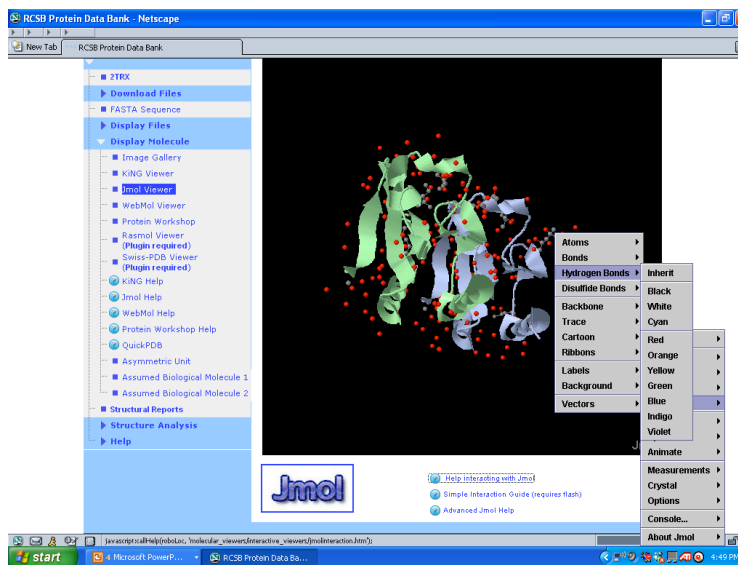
RCSB Protein Data Bank - Netscape

New Tab | RCSB Protein Data Bank

2TRX
Download Files
FASTA Sequence
Display Files
Display Molecule
Image Gallery
KiNG Viewer
Jmol Viewer
WebMol Viewer
Protein Workshop
Rasmol Viewer (Plugin required)
Swiss-PDB Viewer (Plugin required)
KiNG Help
Jmol Help
WebMol Help
Protein Workshop Help
QuickPDB
Asymmetric Unit
Assumed Biological Molecule 1
Assumed Biological Molecule 2
Structural Reports
Structure Analysis
Help

Atoms
Bonds
Hydrogen Bonds
Disulfide Bonds
Backbone
Trace
Cartoon
Ribbons
Labels
Background
Vectors

Inherit
Black
White
Cyan
Red
Orange
Yellow
Green
Blue
Indigo
Violet

Animate
Measurements
Crystal
Options
Console...
About Jmol

Jmol

Help interacting with Jmol
Simple Interaction Guide (requires flash)
Advanced Jmol Help

javascript:callHelp(roboLoc, 'molecular_viewers/interactive_viewers/jmolinteraction.htm');

start | 4 Microsoft PowerP... | RCSB Protein Data Ba...
4:49 P